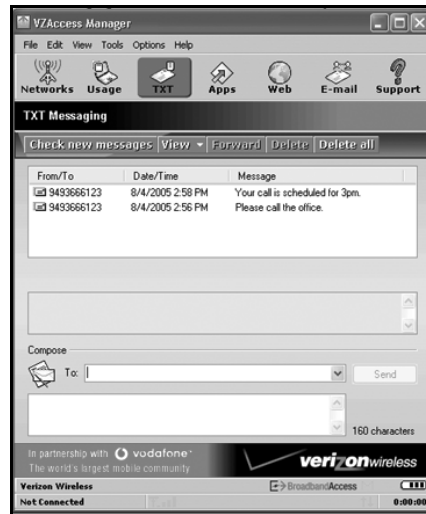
VZAccess Manager

File Edit View Tools Options Help

Networks Usage TXT Apps Web E-mail Support

TXT Messaging

Check new messages View Forward Delete Delete all

| From/To | Date/Time | Message |
|---|---|---|
| 9493666123 | 8/4/2005 2:58 PM | Your call is scheduled for 3pm. |
| 9493666123 | 8/4/2005 2:56 PM | Please call the office. |

Compose

To:

Send

160 characters

In partnership with vodafone
The world's largest mobile community

verizonwireless

Verizon Wireless

BroadbandAccess

Not Connected

0:00:00